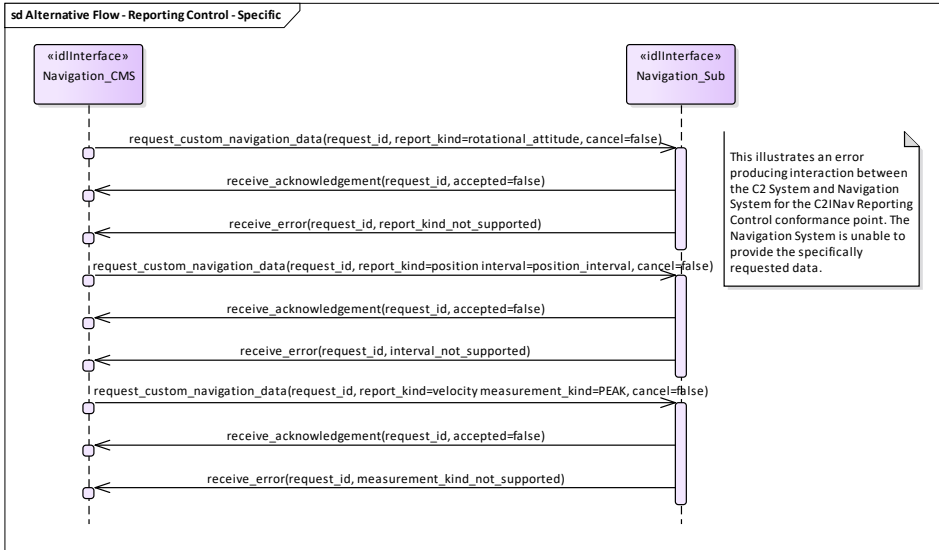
sd Alternative Flow - Reporting Control - Specific

«idlInterface»
Navigation_CMS

«idlInterface»
Navigation_Sub

request_custom_navigation_data(request_id, report_kind=rotational_attitude, cancel=false)

This illustrates an error producing interaction between the C2 System and Navigation System for the C2INav Reporting Control conformance point. The Navigation System is unable to provide the specifically requested data.

receive_acknowledgement(request_id, accepted=false)

receive_error(request_id, report_kind_not_supported)

request_custom_navigation_data(request_id, report_kind=position interval=position_interval, cancel=false)

receive_acknowledgement(request_id, accepted=false)

receive_error(request_id, interval_not_supported)

request_custom_navigation_data(request_id, report_kind=velocity measurement_kind=PEAK, cancel=false)

receive_acknowledgement(request_id, accepted=false)

receive_error(request_id, measurement_kind_not_supported)